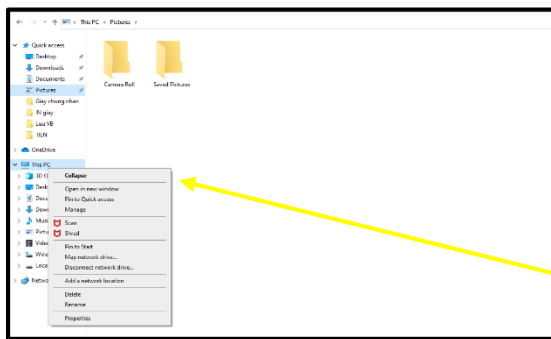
This PC > Pictures >

Quick access
Desktop
Downloads
Documents
Pictures
Giay chung nhan
In giay
Luu VB
TLN
OneDrive
This PC
3D O
Desk
Docu
Dow
Musi
Pictu
Video
Wind
Loca
Netwo

Camera Roll
Saved Pictures

Collapse
Open in new window
Pin to Quick access
Manage
Scan
Shred
Pin to Start
Map network drive...
Disconnect network drive...
Add a network location
Delete
Rename
Properties